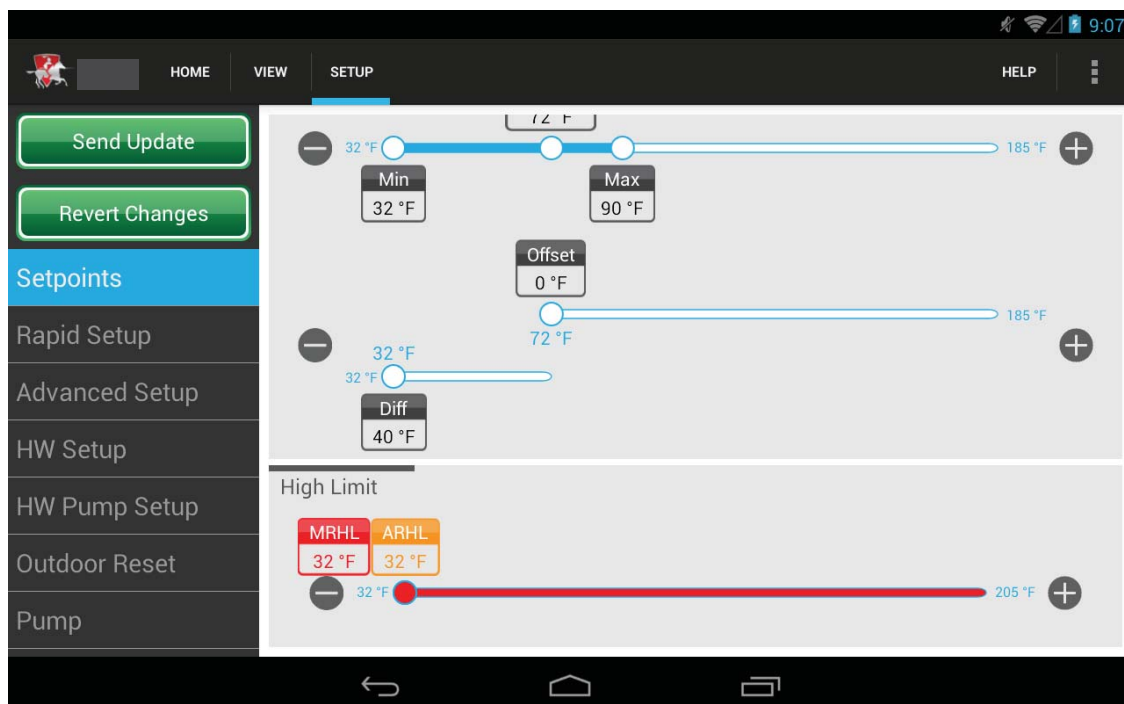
9:07

HOME VIEW SETUP HELP

Send Update

Revert Changes

Setpoints

Rapid Setup

Advanced Setup

HW Setup

HW Pump Setup

Outdoor Reset

Pump

72 °F

32 °F 185 °F

Min
32 °F

Max
90 °F

Offset
0 °F

185 °F

72 °F

32 °F

32 °F

Diff
40 °F

High Limit

MRHL
32 °F

ARHL
32 °F

32 °F 205 °F